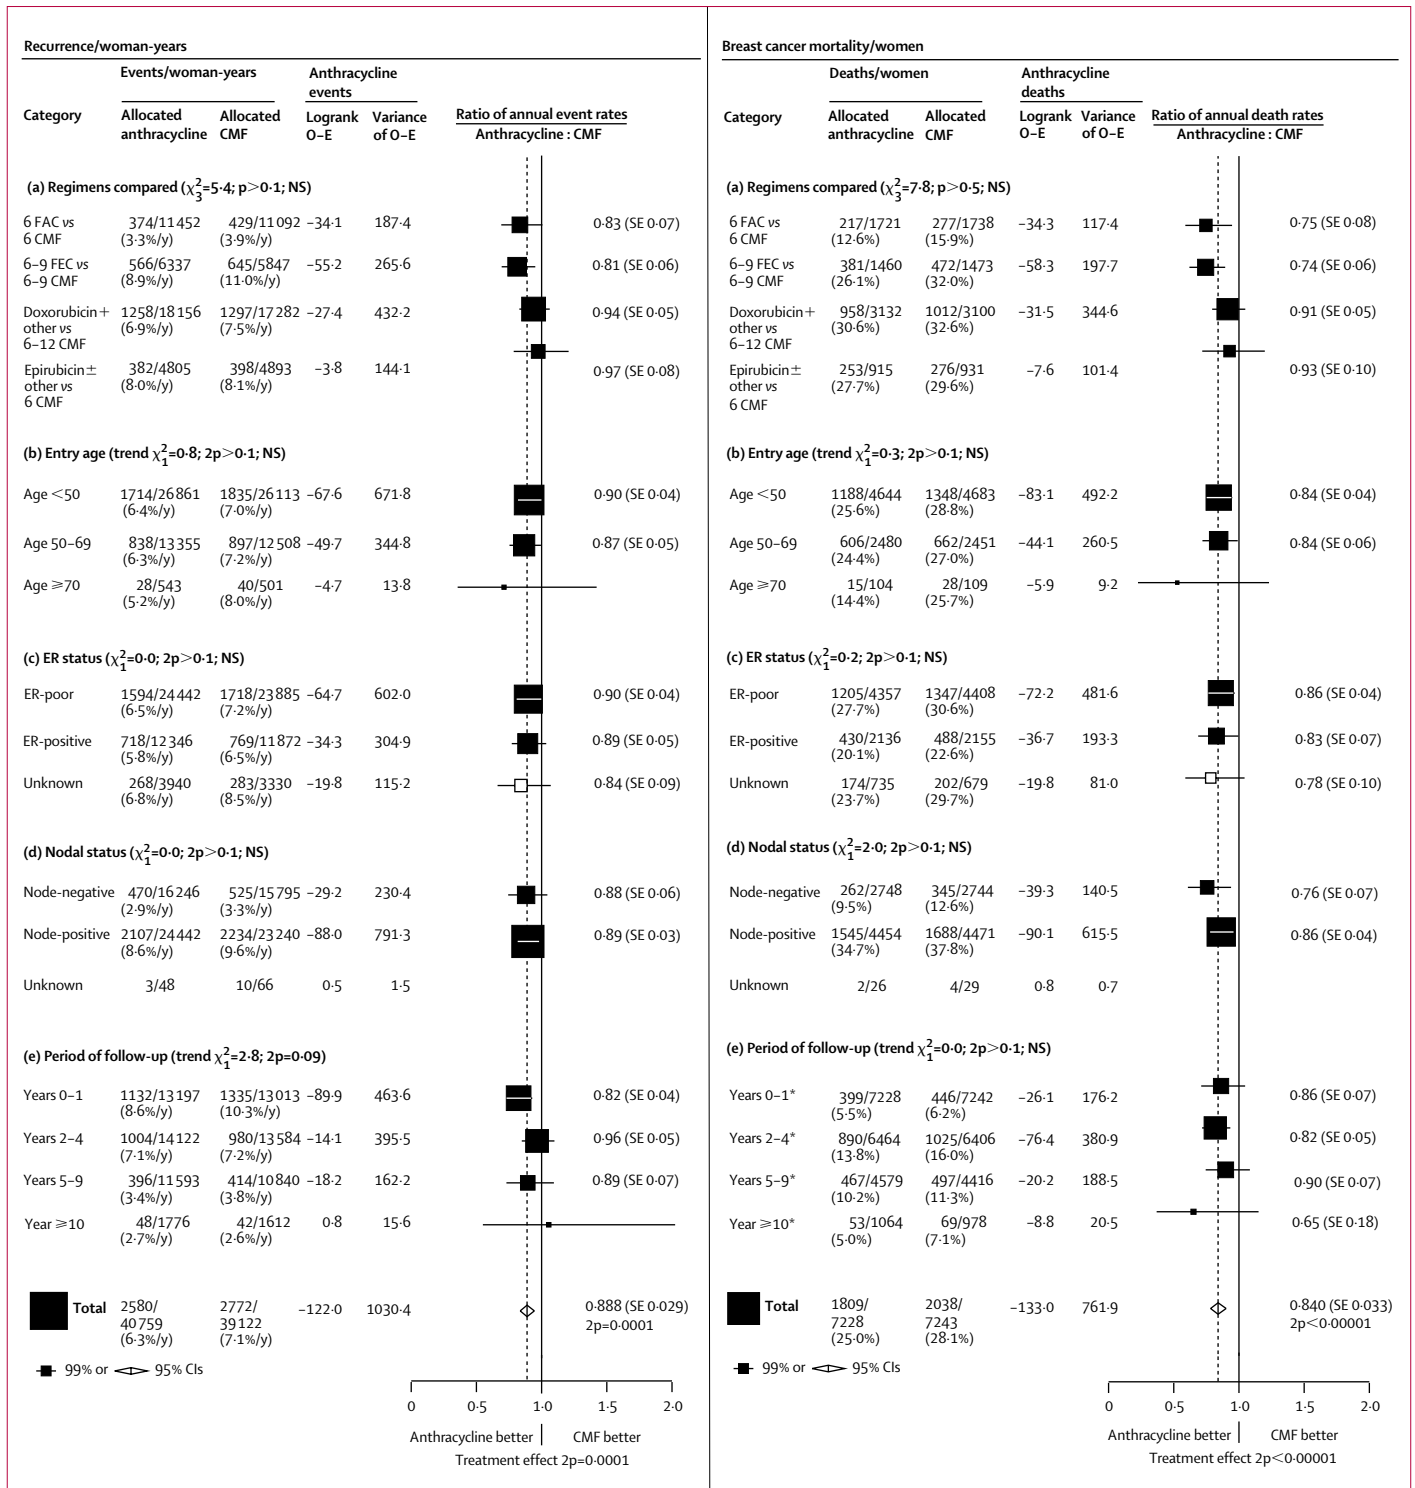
Recurrence/woman-years

| Category | Events/woman-years Allocated anthracycline | Allocated CMF | Anthracycline events Logrank O–E | Variance of O–E | Ratio of annual event rates Anthracycline : CMF |
|---|---|---|---|---|---|
| (a) Regimens compared ($\chi^2_3$=5·4; p>0·1; NS) | | | | | |
| 6 FAC vs 6 CMF | 374/11452 (3·3%/y) | 429/11092 (3·9%/y) | −34·1 | 187·4 | 0·83 (SE 0·07) |
| 6–9 FEC vs 6–9 CMF | 566/6337 (8·9%/y) | 645/5847 (11·0%/y) | −55·2 | 265·6 | 0·81 (SE 0·06) |
| Doxorubicin+ other vs 6–12 CMF | 1258/18156 (6·9%/y) | 1297/17282 (7·5%/y) | −27·4 | 432·2 | 0·94 (SE 0·05) |
| Epirubicin± other vs 6 CMF | 382/4805 (8·0%/y) | 398/4893 (8·1%/y) | −3·8 | 144·1 | 0·97 (SE 0·08) |
| (b) Entry age (trend $\chi^2_1$=0·8; 2p>0·1; NS) | | | | | |
| Age <50 | 1714/26861 (6·4%/y) | 1835/26113 (7·0%/y) | −67·6 | 671·8 | 0·90 (SE 0·04) |
| Age 50–69 | 838/13355 (6·3%/y) | 897/12508 (7·2%/y) | −49·7 | 344·8 | 0·87 (SE 0·05) |
| Age ≥70 | 28/543 (5·2%/y) | 40/501 (8·0%/y) | −4·7 | 13·8 | |
| (c) ER status ($\chi^2_1$=0·0; 2p>0·1; NS) | | | | | |
| ER-poor | 1594/24442 (6·5%/y) | 1718/23885 (7·2%/y) | −64·7 | 602·0 | 0·90 (SE 0·04) |
| ER-positive | 718/12346 (5·8%/y) | 769/11872 (6·5%/y) | −34·3 | 304·9 | 0·89 (SE 0·05) |
| Unknown | 268/3940 (6·8%/y) | 283/3330 (8·5%/y) | −19·8 | 115·2 | 0·84 (SE 0·09) |
| (d) Nodal status ($\chi^2_1$=0·0; 2p>0·1; NS) | | | | | |
| Node-negative | 470/16246 (2·9%/y) | 525/15795 (3·3%/y) | −29·2 | 230·4 | 0·88 (SE 0·06) |
| Node-positive | 2107/24442 (8·6%/y) | 2234/23240 (9·6%/y) | −88·0 | 791·3 | 0·89 (SE 0·03) |
| Unknown | 3/48 | 10/66 | 0·5 | 1·5 | |
| (e) Period of follow-up (trend $\chi^2_1$=2·8; 2p=0·09) | | | | | |
| Years 0–1 | 1132/13197 (8·6%/y) | 1335/13013 (10·3%/y) | −89·9 | 463·6 | 0·82 (SE 0·04) |
| Years 2–4 | 1004/14122 (7·1%/y) | 980/13584 (7·2%/y) | −14·1 | 395·5 | 0·96 (SE 0·05) |
| Years 5–9 | 396/11593 (3·4%/y) | 414/10840 (3·8%/y) | −18·2 | 162·2 | 0·89 (SE 0·07) |
| Year ≥10 | 48/1776 (2·7%/y) | 42/1612 (2·6%/y) | 0·8 | 15·6 | |
| Total | 2580/40759 (6·3%/y) | 2772/39122 (7·1%/y) | −122·0 | 1030·4 | 0·888 (SE 0·029) 2p=0·0001 |

99% or 95% CIs

0 0·5 1·0 1·5 2·0
Anthracycline better | CMF better
Treatment effect 2p=0·0001

Breast cancer mortality/women

| Category | Deaths/women Allocated anthracycline | Allocated CMF | Anthracycline deaths Logrank O–E | Variance of O–E | Ratio of annual death rates Anthracycline : CMF |
|---|---|---|---|---|---|
| (a) Regimens compared ($\chi^2_3$=7·8; p>0·5; NS) | | | | | |
| 6 FAC vs 6 CMF | 217/1721 (12·6%) | 277/1738 (15·9%) | −34·3 | 117·4 | 0·75 (SE 0·08) |
| 6–9 FEC vs 6–9 CMF | 381/1460 (26·1%) | 472/1473 (32·0%) | −58·3 | 197·7 | 0·74 (SE 0·06) |
| Doxorubicin+ other vs 6–12 CMF | 958/3132 (30·6%) | 1012/3100 (32·6%) | −31·5 | 344·6 | 0·91 (SE 0·05) |
| Epirubicin± other vs 6 CMF | 253/915 (27·7%) | 276/931 (29·6%) | −7·6 | 101·4 | 0·93 (SE 0·10) |
| (b) Entry age (trend $\chi^2_1$=0·3; 2p>0·1; NS) | | | | | |
| Age <50 | 1188/4644 (25·6%) | 1348/4683 (28·8%) | −83·1 | 492·2 | 0·84 (SE 0·04) |
| Age 50–69 | 606/2480 (24·4%) | 662/2451 (27·0%) | −44·1 | 260·5 | 0·84 (SE 0·06) |
| Age ≥70 | 15/104 (14·4%) | 28/109 (25·7%) | −5·9 | 9·2 | |
| (c) ER status ($\chi^2_1$=0·2; 2p>0·1; NS) | | | | | |
| ER-poor | 1205/4357 (27·7%) | 1347/4408 (30·6%) | −72·2 | 481·6 | 0·86 (SE 0·04) |
| ER-positive | 430/2136 (20·1%) | 488/2155 (22·6%) | −36·7 | 193·3 | 0·83 (SE 0·07) |
| Unknown | 174/735 (23·7%) | 202/679 (29·7%) | −19·8 | 81·0 | 0·78 (SE 0·10) |
| (d) Nodal status ($\chi^2_1$=2·0; 2p>0·1; NS) | | | | | |
| Node-negative | 262/2748 (9·5%) | 345/2744 (12·6%) | −39·3 | 140·5 | 0·76 (SE 0·07) |
| Node-positive | 1545/4454 (34·7%) | 1688/4471 (37·8%) | −90·1 | 615·5 | 0·86 (SE 0·04) |
| Unknown | 2/26 | 4/29 | 0·8 | 0·7 | |
| (e) Period of follow-up (trend $\chi^2_1$=0·0; 2p>0·1; NS) | | | | | |
| Years 0–1* | 399/7228 (5·5%) | 446/7242 (6·2%) | −26·1 | 176·2 | 0·86 (SE 0·07) |
| Years 2–4* | 890/6464 (13·8%) | 1025/6406 (16·0%) | −76·4 | 380·9 | 0·82 (SE 0·05) |
| Years 5–9* | 467/4579 (10·2%) | 497/4416 (11·3%) | −20·2 | 188·5 | 0·90 (SE 0·07) |
| Year ≥10* | 53/1064 (5·0%) | 69/978 (7·1%) | −8·8 | 20·5 | 0·65 (SE 0·18) |
| Total | 1809/7228 (25·0%) | 2038/7243 (28·1%) | −133·0 | 761·9 | 0·840 (SE 0·033) 2p<0·00001 |

99% or 95% CIs

0 0·5 1·0 1·5 2·0
Anthracycline better | CMF better
Treatment effect 2p<0·00001